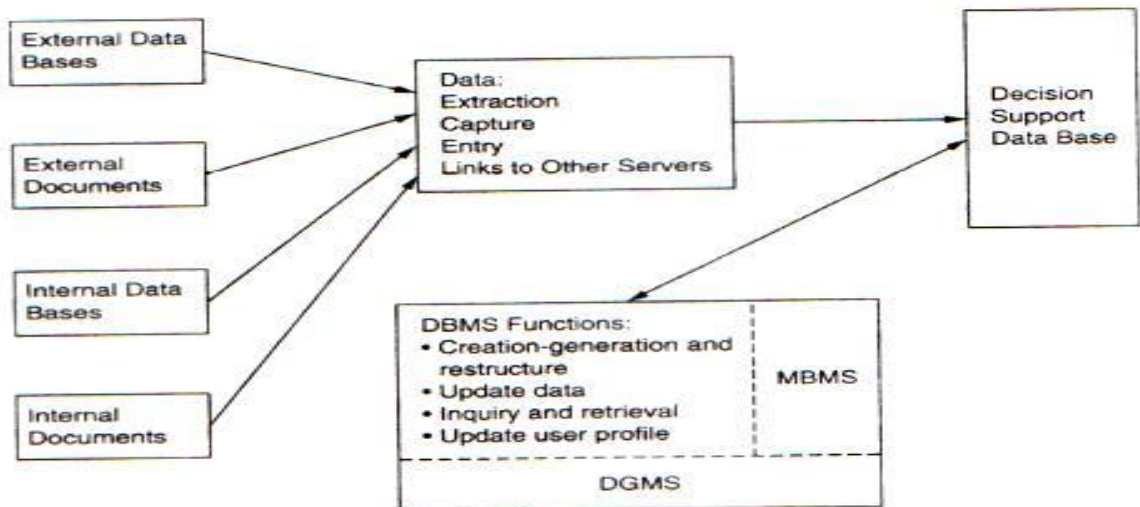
External Data Bases

External Documents

Internal Data Bases

Internal Documents

Data:
Extraction
Capture
Entry
Links to Other Servers

Decision Support Data Base

DBMS Functions:
• Creation-generation and restructure
• Update data
• Inquiry and retrieval
• Update user profile

MBMS

DGMS